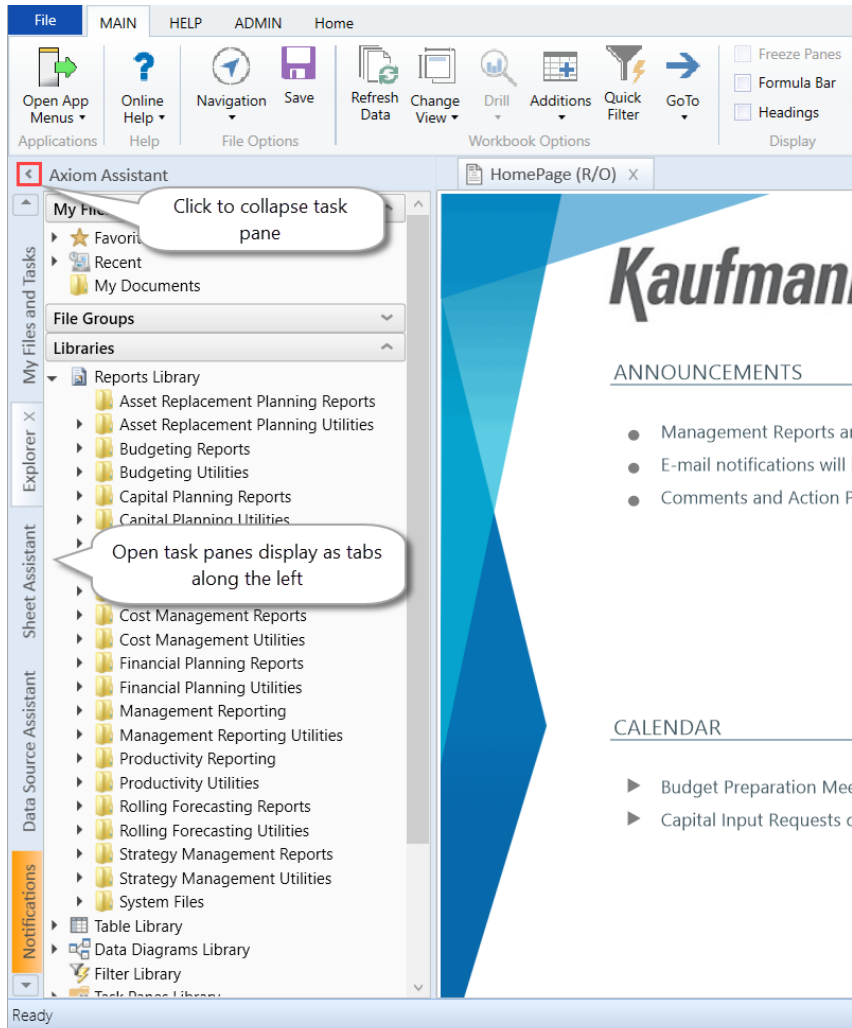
File MAIN HELP ADMIN Home

Open App Menus ▾ | Online Help ▾ | Navigation ▾ | Save | Refresh Data | Change View ▾ | Drill ▾ | Additions ▾ | Quick Filter | GoTo ▾

Freeze Panes
Formula Bar
Headings

Applications | Help | File Options | Workbook Options | Display

Axiom Assistant

HomePage (R/O) X

My Files and Tasks
Explorer X
Sheet Assistant
Data Source Assistant
Notifications

My Fi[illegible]
Click to collapse task pane
Favorit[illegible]
Recent
My Documents
File Groups
Libraries
Reports Library
Asset Replacement Planning Reports
Asset Replacement Planning Utilities
Budgeting Reports
Budgeting Utilities
Capital Planning Reports
Capital Planning Utilities
Open task panes display as tabs along the left
Cost Management Reports
Cost Management Utilities
Financial Planning Reports
Financial Planning Utilities
Management Reporting
Management Reporting Utilities
Productivity Reporting
Productivity Utilities
Rolling Forecasting Reports
Rolling Forecasting Utilities
Strategy Management Reports
Strategy Management Utilities
System Files
Table Library
Data Diagrams Library
Filter Library
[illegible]

Kaufman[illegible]

ANNOUNCEMENTS
Management Reports a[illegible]
E-mail notifications will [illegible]
Comments and Action P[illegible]

CALENDAR
Budget Preparation Me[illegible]
Capital Input Requests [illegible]

Ready